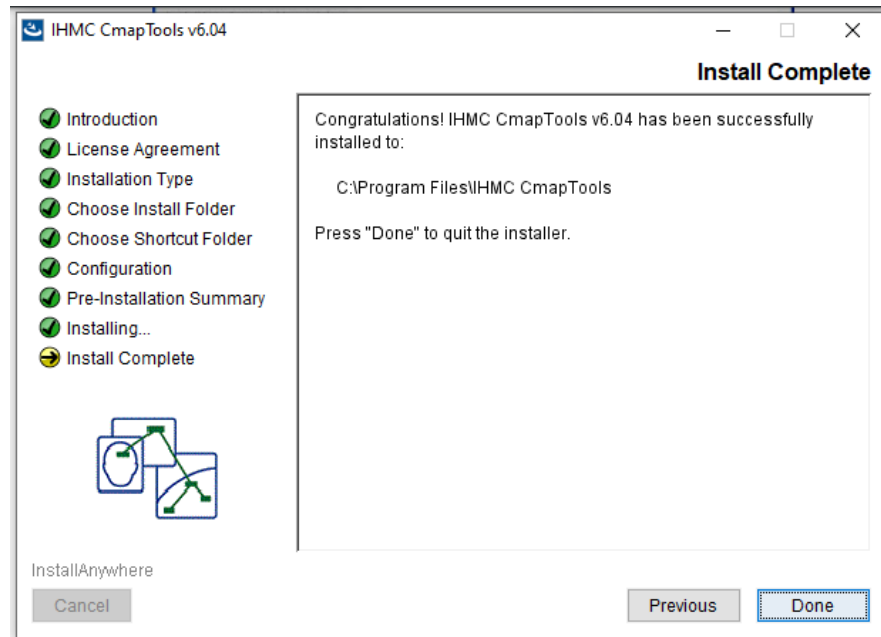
IHMC CmapTools v6.04

Install Complete

Introduction
License Agreement
Installation Type
Choose Install Folder
Choose Shortcut Folder
Configuration
Pre-Installation Summary
Installing...
Install Complete

Congratulations! IHMC CmapTools v6.04 has been successfully installed to:

C:\Program Files\IHMC CmapTools

Press "Done" to quit the installer.

InstallAnywhere

Cancel

Previous

Done